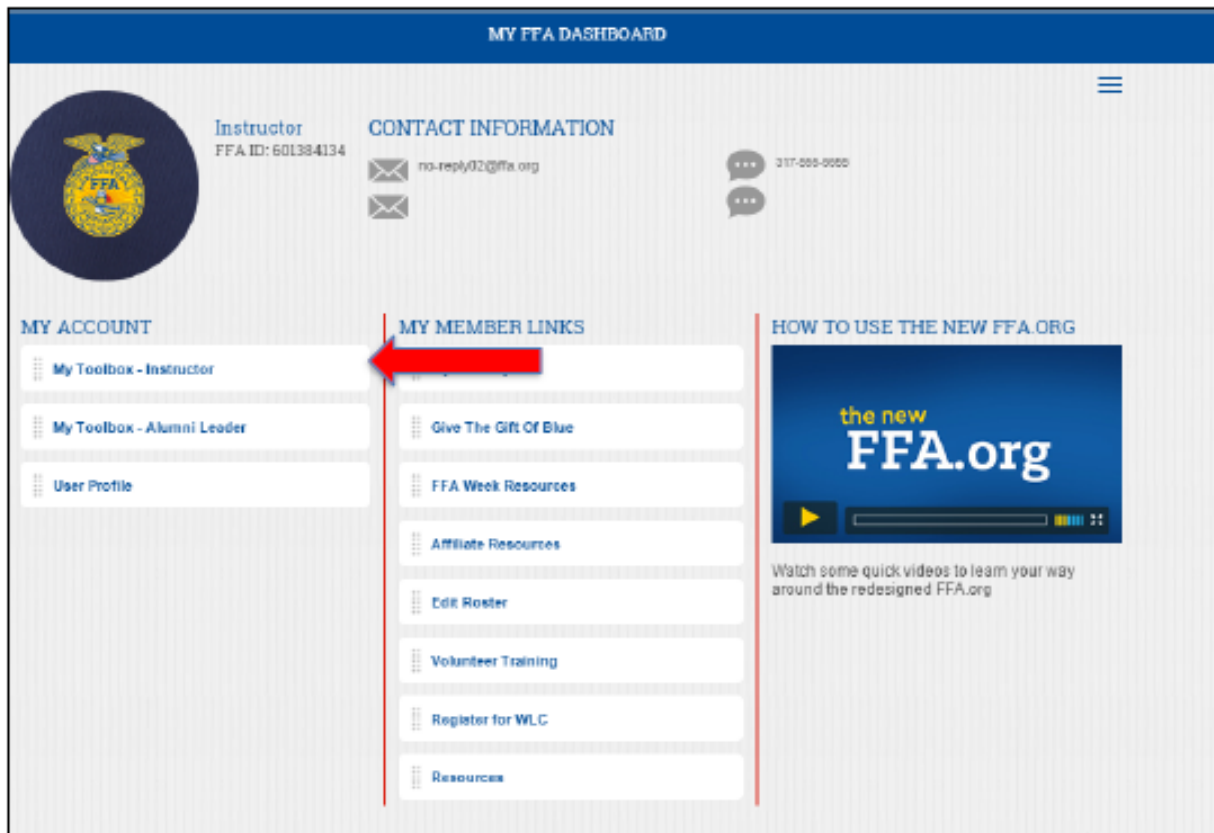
MY FFA DASHBOARD

FFA

Instructor
FFA ID: 601384134

CONTACT INFORMATION

no-reply02@ffa.org

317-555-5555

MY ACCOUNT

My Toolbox - Instructor

My Toolbox - Alumni Leader

User Profile

MY MEMBER LINKS

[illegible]

Give The Gift Of Blue

FFA Week Resources

Affiliate Resources

Edit Roster

Volunteer Training

Register for WLC

Resources

HOW TO USE THE NEW FFA.ORG

the new
FFA.org

Watch some quick videos to learn your way around the redesigned FFA.org